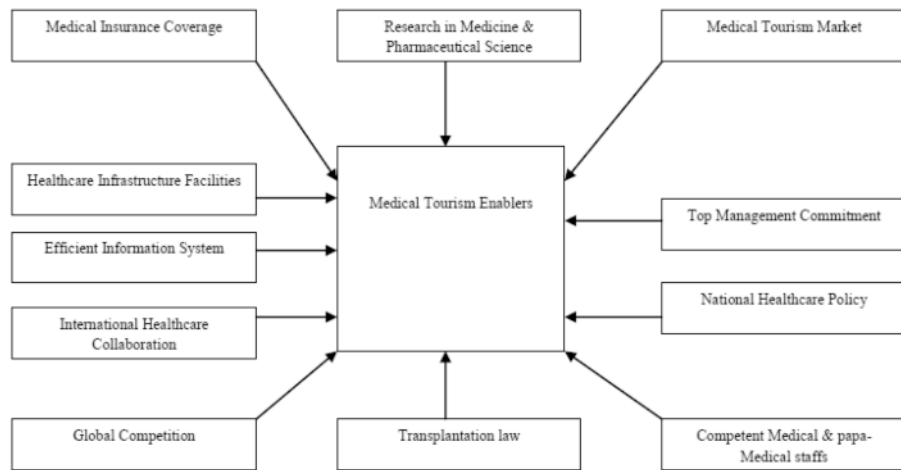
Medical Insurance Coverage

Research in Medicine & Pharmaceutical Science

Medical Tourism Market

Healthcare Infrastructure Facilities

Medical Tourism Enablers

Top Management Commitment

Efficient Information System

National Healthcare Policy

International Healthcare Collaboration

Global Competition

Transplantation law

Competent Medical & papa-Medical staffs